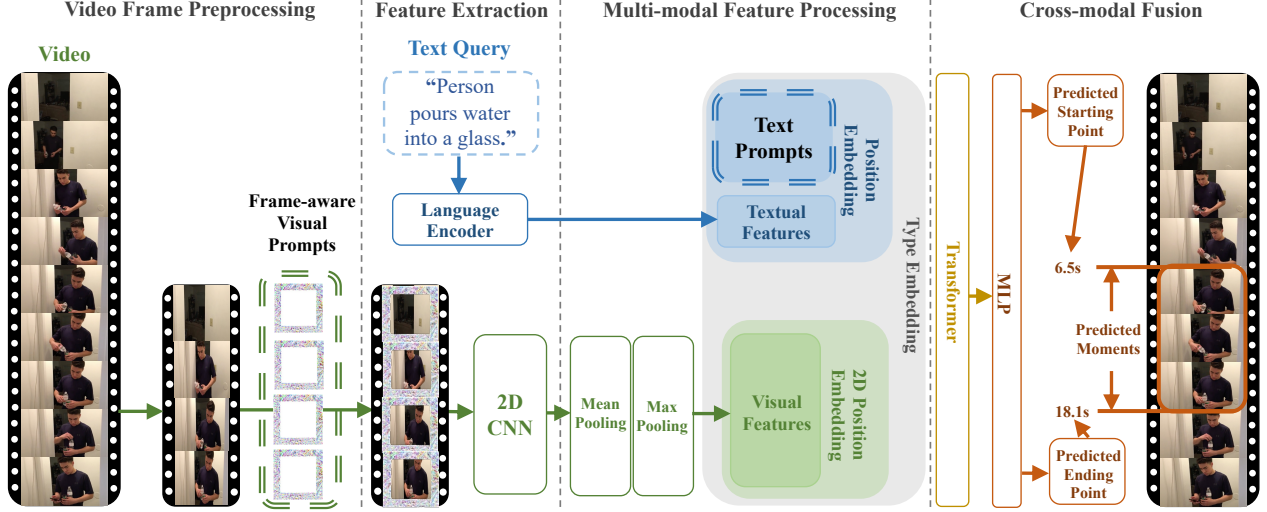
Video Frame Preprocessing

Feature Extraction

Multi-modal Feature Processing

Cross-modal Fusion

Video

Text Query

"Person pours water into a glass."

Frame-aware Visual Prompts

Language Encoder

Text Prompts

Textual Features

Position Embedding

Type Embedding

2D CNN

Mean Pooling

Max Pooling

Visual Features

2D Position Embedding

Transformer

MLP

Predicted Starting Point

6.5s

Predicted Moments

18.1s

Predicted Ending Point